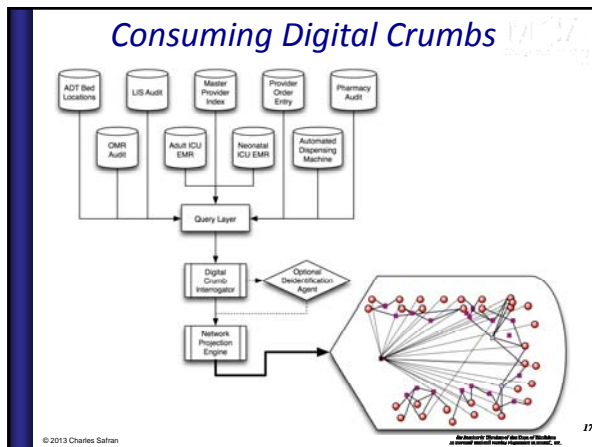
Consuming Digital Crumbs

ADT Bed Locations

LIS Audit

Master Provider Index

Provider Order Entry

Pharmacy Audit

OMR Audit

Adult ICU EMR

Neonatal ICU EMR

Automated Dispensing Machine

Query Layer

Digital Crumb Interrogator

Optional Deidentification Agent

Network Projection Engine

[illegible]

© 2013 Charles Safran

17